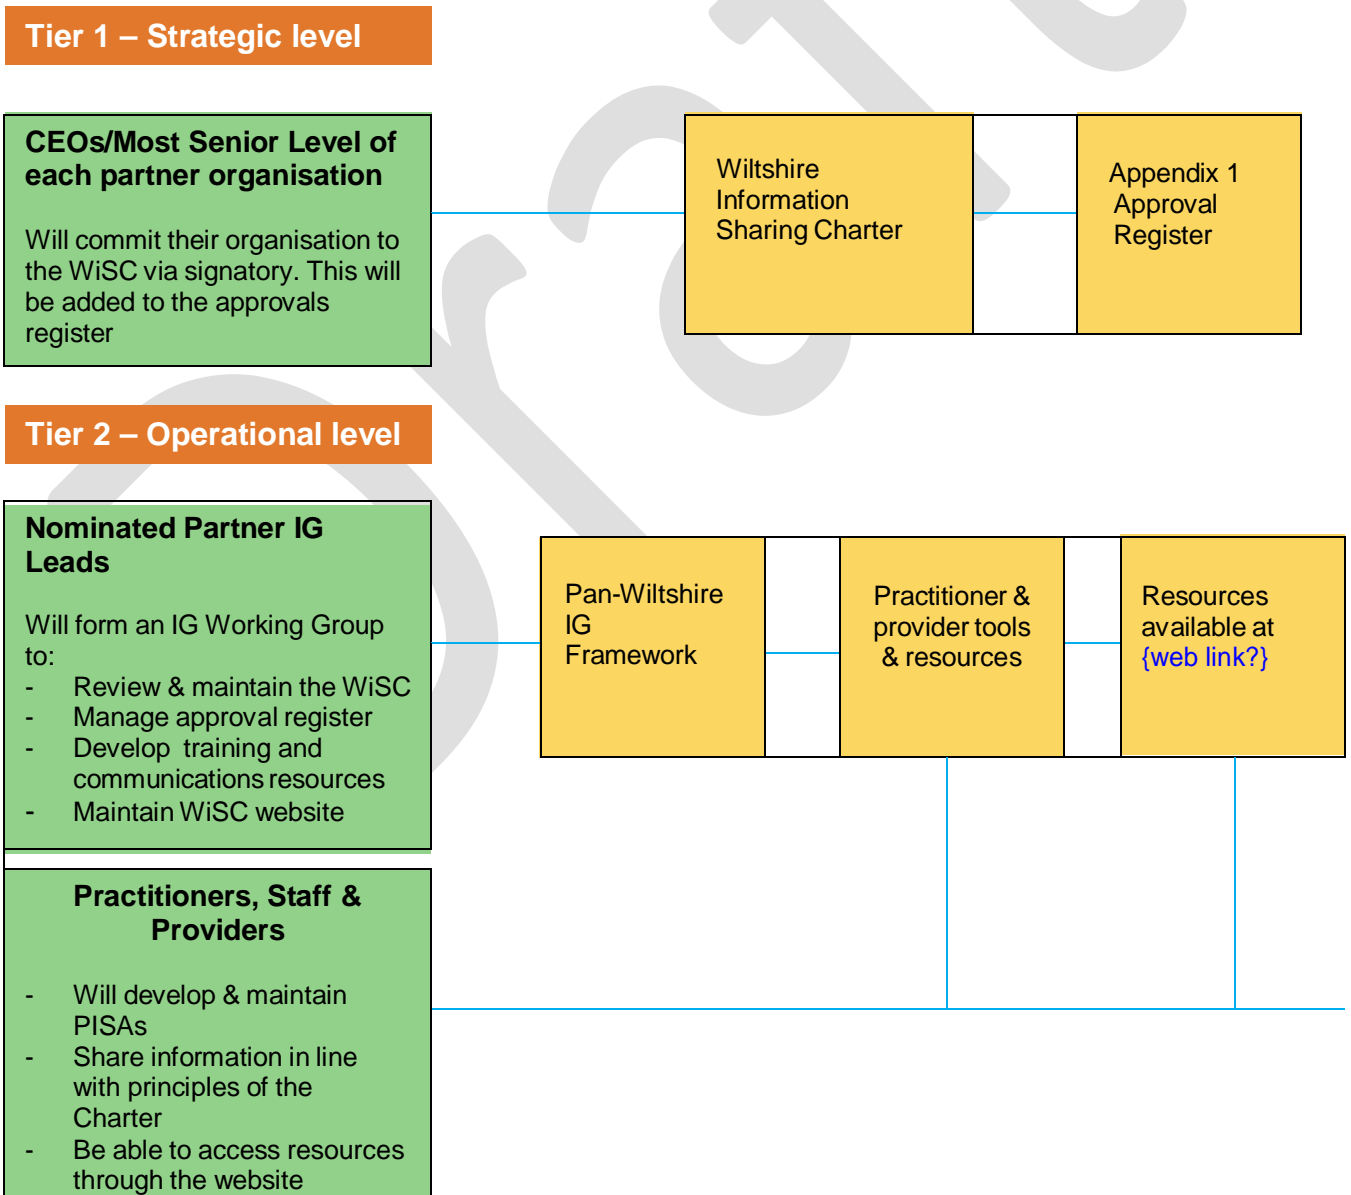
Tier 1 – Strategic level

CEOs/Most Senior Level of each partner organisation

Will commit their organisation to the WiSC via signatory. This will be added to the approvals register

Wiltshire Information Sharing Charter

Appendix 1 Approval Register

Tier 2 – Operational level

Nominated Partner IG Leads

Will form an IG Working Group to:
- Review & maintain the WiSC
- Manage approval register
- Develop training and communications resources
- Maintain WiSC website

Pan-Wiltshire IG Framework

Practitioner & provider tools & resources

Resources available at {web link?}

Practitioners, Staff & Providers

- Will develop & maintain PISAs
- Share information in line with principles of the Charter
- Be able to access resources through the website